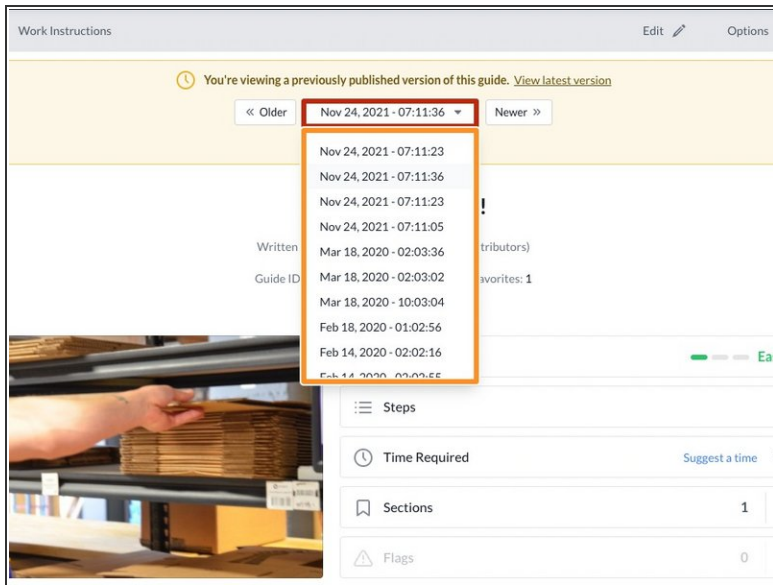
Work Instructions

Edit

Options

You're viewing a previously published version of this guide. View latest version

« Older

Nov 24, 2021 - 07:11:36

Newer »

Nov 24, 2021 - 07:11:23

Nov 24, 2021 - 07:11:36

Nov 24, 2021 - 07:11:23

Nov 24, 2021 - 07:11:05

Mar 18, 2020 - 02:03:36

Mar 18, 2020 - 02:03:02

Mar 18, 2020 - 10:03:04

Feb 18, 2020 - 01:02:56

Feb 14, 2020 - 02:02:16

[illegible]

!

Written

tributors)

Guide ID

avorites: 1

Ea

Steps

Time Required

Suggest a time

Sections

1

Flags

0